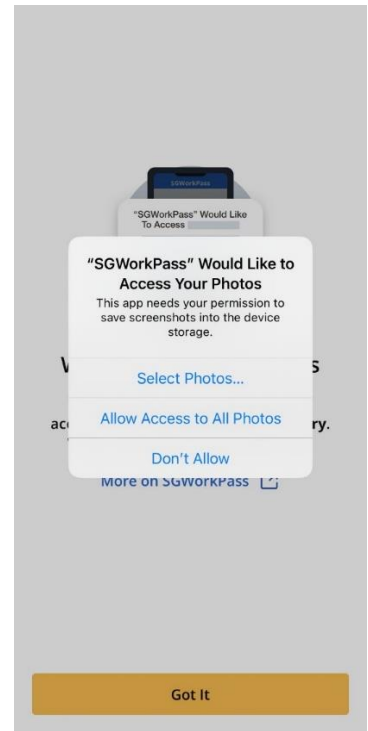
SGWorkPass

"SGWorkPass" Would Like To Access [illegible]

"SGWorkPass" Would Like to Access Your Photos

This app needs your permission to save screenshots into the device storage.

V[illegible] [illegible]s

ac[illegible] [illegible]ry.

Select Photos...

Allow Access to All Photos

Don't Allow

More on SGWorkPass

Got It